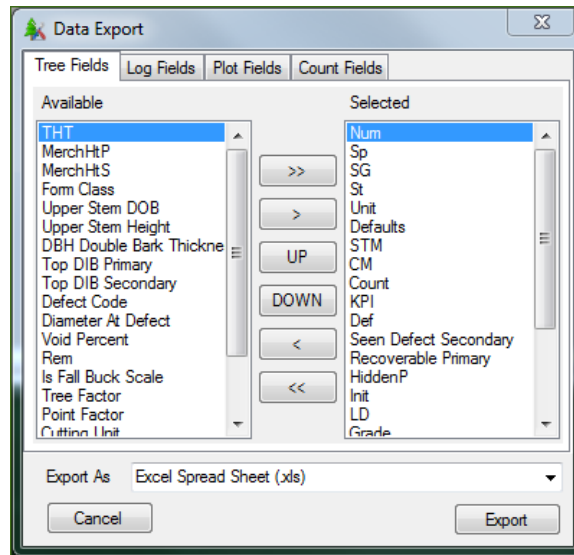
Data Export

Tree Fields | Log Fields | Plot Fields | Count Fields

Available

THT
MerchHtP
MerchHtS
Form Class
Upper Stem DOB
Upper Stem Height
DBH Double Bark Thickne
Top DIB Primary
Top DIB Secondary
Defect Code
Diameter At Defect
Void Percent
Rem
Is Fall Buck Scale
Tree Factor
Point Factor
Cutting Unit

>>
>
UP
DOWN
<
<<

Selected

Num
Sp
SG
St
Unit
Defaults
STM
CM
Count
KPI
Def
Seen Defect Secondary
Recoverable Primary
HiddenP
Init
LD
Grade

Export As Excel Spread Sheet (xls)

Cancel

Export